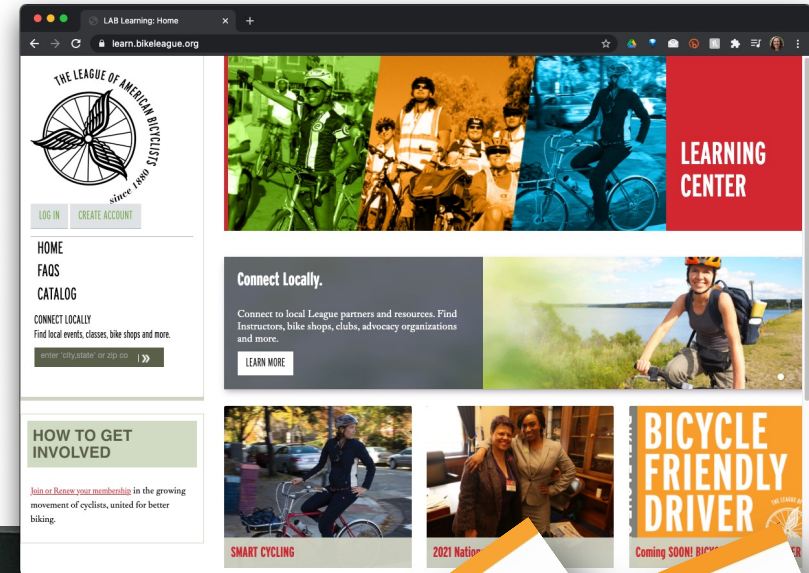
LAB Learning: Home

learn.bikeleague.org

THE LEAGUE OF AMERICAN BICYCLISTS since 1880

LOG IN
CREATE ACCOUNT

HOME
FAQS
CATALOG

CONNECT LOCALLY
Find local events, classes, bike shops and more.

enter "city,state" or zip co

LEARNING CENTER

Connect Locally.

Connect to local League partners and resources. Find Instructors, bike shops, clubs, advocacy organizations and more.

LEARN MORE

HOW TO GET INVOLVED

Join or Renew your membership in the growing movement of cyclists, united for better biking.

SMART CYCLING

2021 Nation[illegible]

BICYCLE FRIENDLY DRIVER

THE LEAGUE OF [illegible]

Coming SOON! BICY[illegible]